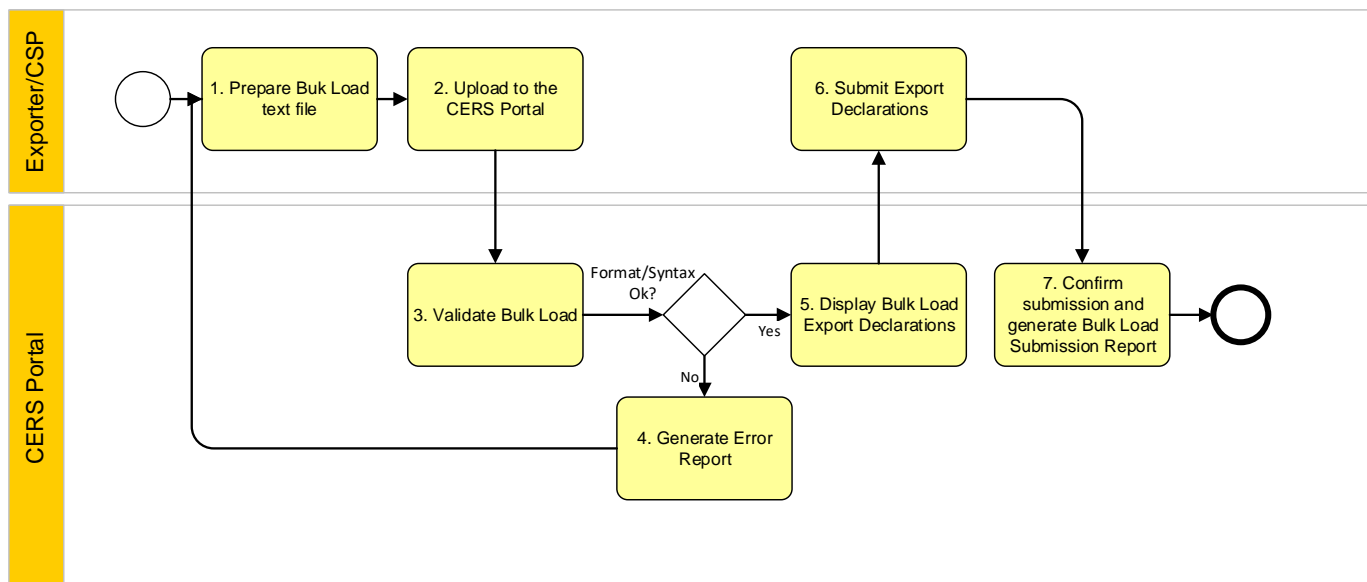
Exporter/CSP

1. Prepare Buk Load text file

2. Upload to the CERS Portal

6. Submit Export Declarations

CERS Portal

3. Validate Bulk Load

Format/Syntax Ok?

Yes

No

5. Display Bulk Load Export Declarations

7. Confirm submission and generate Bulk Load Submission Report

4. Generate Error Report